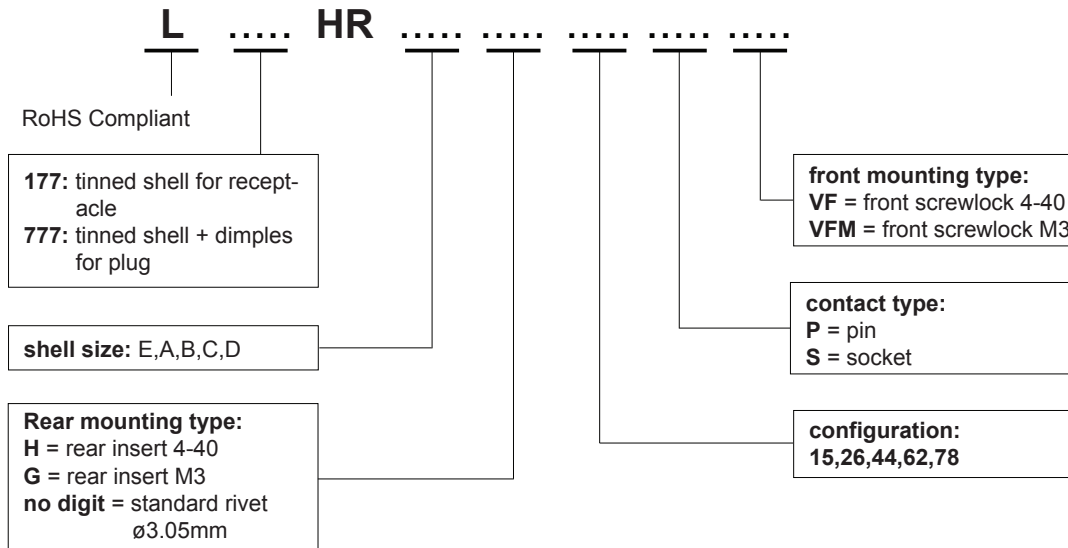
L ..... HR ..... ..... ..... ..... .....

RoHS Compliant

**177:** tinned shell for receptacle
**777:** tinned shell + dimples for plug

**shell size:** E,A,B,C,D

**Rear mounting type:**
**H** = rear insert 4-40
**G** = rear insert M3
**no digit** = standard rivet ø3.05mm

**front mounting type:**
**VF** = front screwlock 4-40
**VFM** = front screwlock M3

**contact type:**
**P** = pin
**S** = socket

**configuration:**
**15,26,44,62,78**